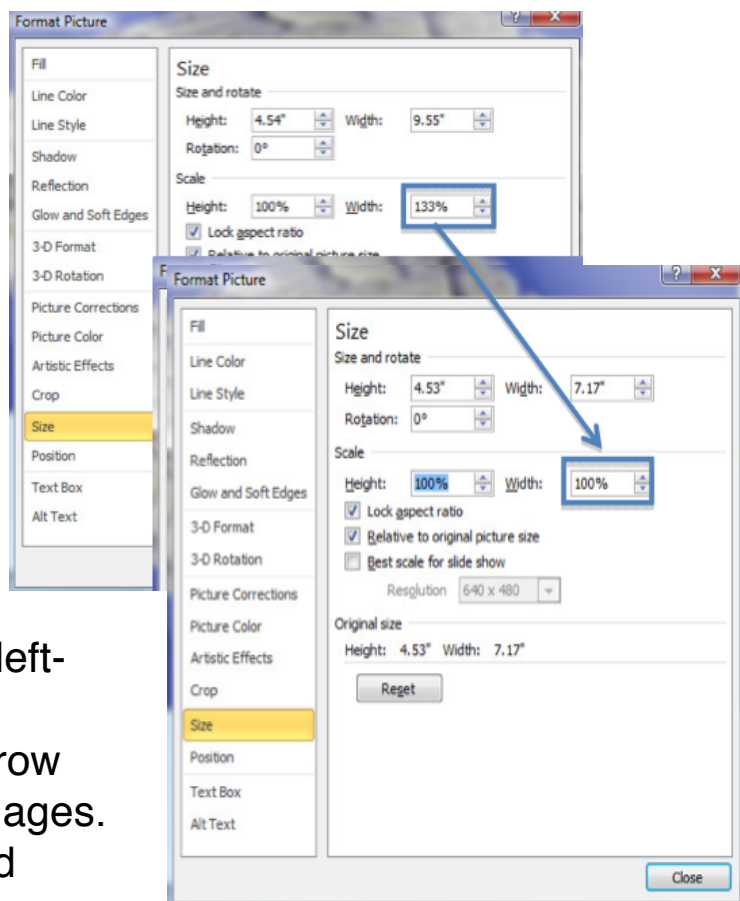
Format Picture

Fill
Line Color
Line Style
Shadow
Reflection
Glow and Soft Edges
3-D Format
3-D Rotation
Picture Corrections
Picture Color
Artistic Effects
Crop
Size
Position
Text Box
Alt Text

Size
Size and rotate
Height: 4.54" Width: 9.55"
Rotation: 0°
Scale
Height: 100% Width: 133%
Lock aspect ratio
Relative to original picture size

Format Picture

Fill
Line Color
Line Style
Shadow
Reflection
Glow and Soft Edges
3-D Format
3-D Rotation
Picture Corrections
Picture Color
Artistic Effects
Crop
Size
Position
Text Box
Alt Text

Size
Size and rotate
Height: 4.53" Width: 7.17"
Rotation: 0°
Scale
Height: 100% Width: 100%
Lock aspect ratio
Relative to original picture size
Best scale for slide show
Resolution 640 x 480
Original size
Height: 4.53" Width: 7.17"
Reset

Close

left-

row
ages.
d